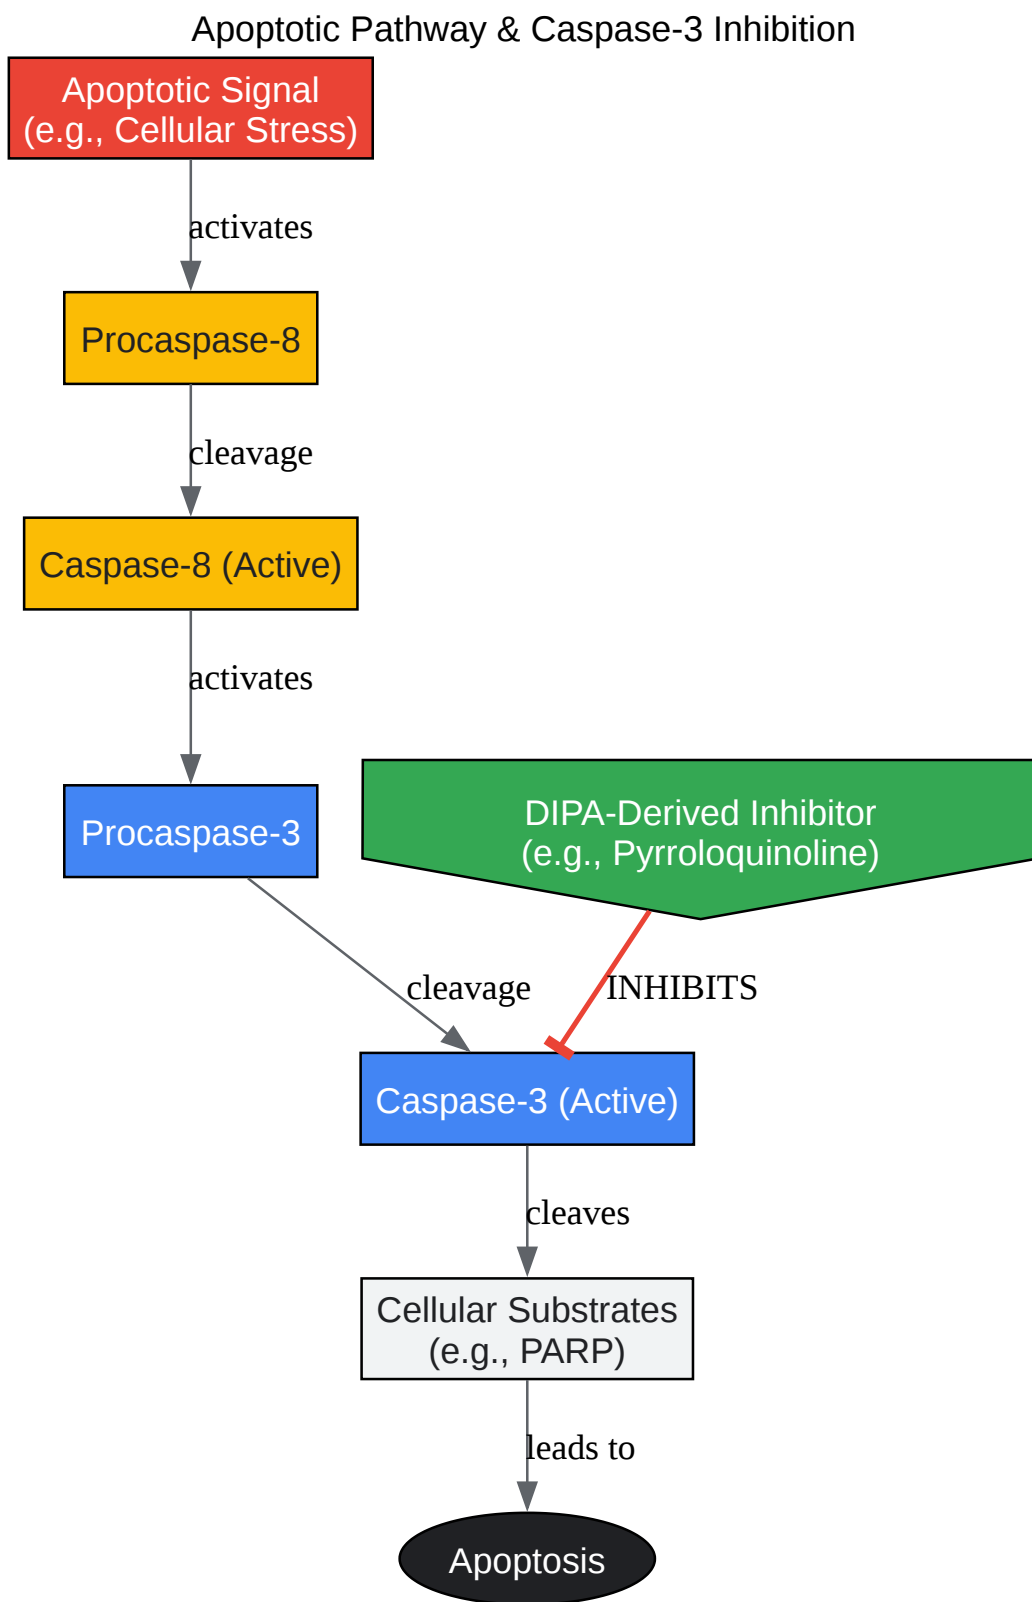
Apoptotic Pathway & Caspase-3 Inhibition

Apoptotic Signal
(e.g., Cellular Stress)

activates

Procaspase-8

cleavage

Caspase-8 (Active)

activates

Procaspase-3

DIPA-Derived Inhibitor
(e.g., Pyrroloquinoline)

cleavage

INHIBITS

Caspase-3 (Active)

cleaves

Cellular Substrates
(e.g., PARP)

leads to

Apoptosis